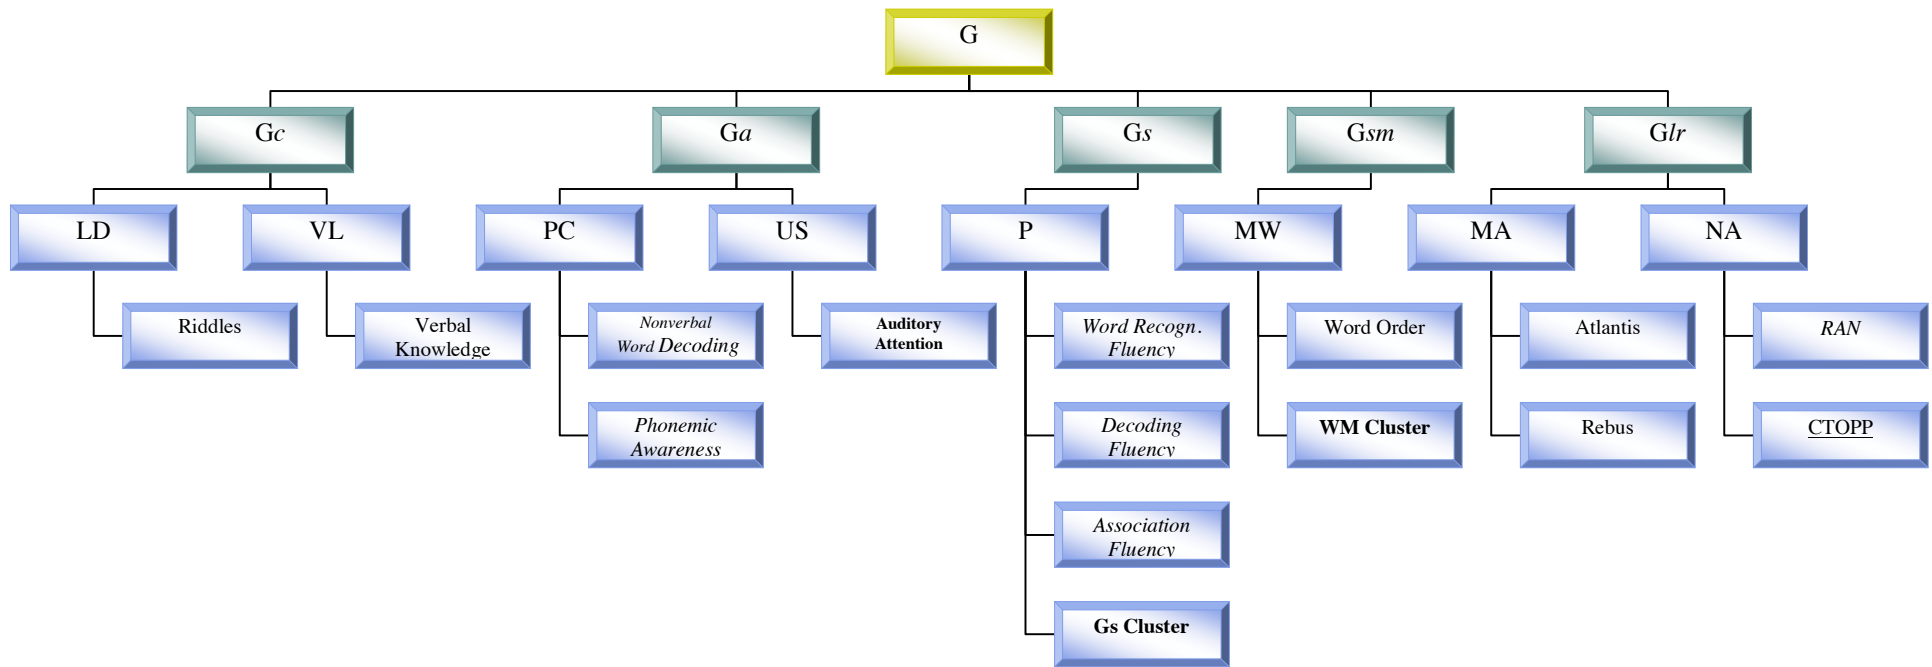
G

Gc
Ga
Gs
Gsm
Glr

LD
VL
PC
US
P
MW
MA
NA

Riddles
Verbal Knowledge
Nonverbal Word Decoding
Phonemic Awareness
Auditory Attention
Word Recogn. Fluency
Decoding Fluency
Association Fluency
Gs Cluster
Word Order
WM Cluster
Atlantis
Rebus
RAN
CTOPP